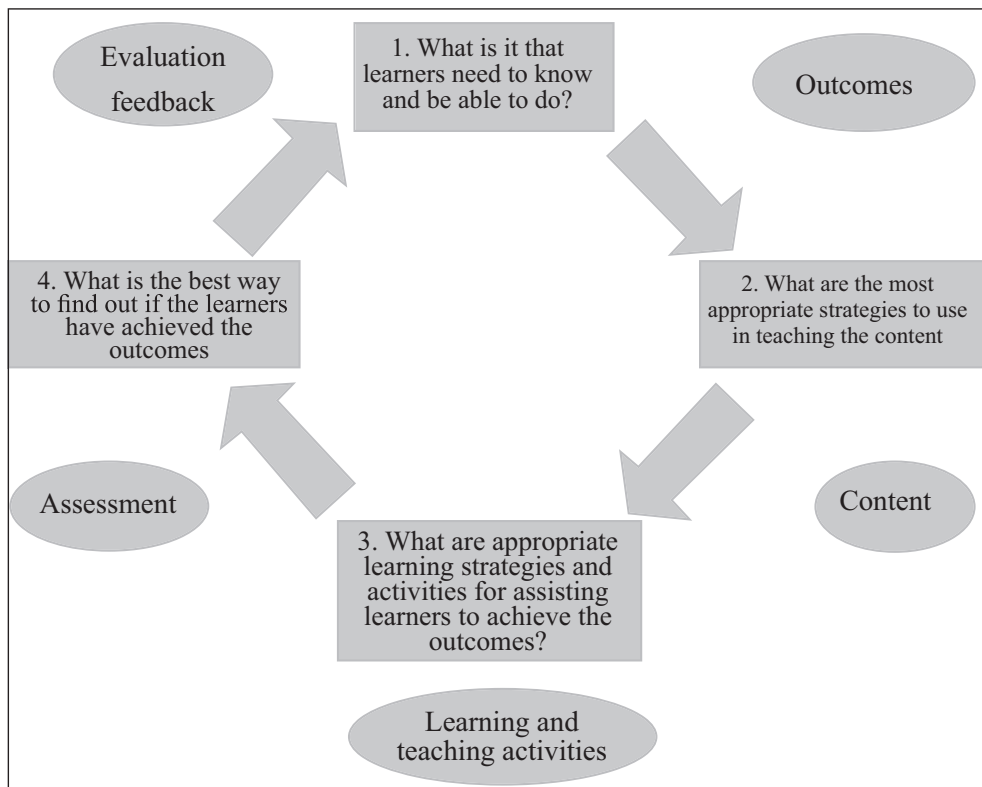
Evaluation feedback

1. What is it that learners need to know and be able to do?

Outcomes

2. What are the most appropriate strategies to use in teaching the content

Content

3. What are appropriate learning strategies and activities for assisting learners to achieve the outcomes?

Learning and teaching activities

Assessment

4. What is the best way to find out if the learners have achieved the outcomes